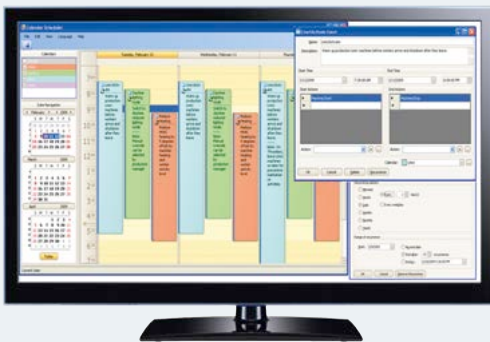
Calendar Scheduler

File Edit View Language Help

Calendars

Date Navigation

February

Tuesday, February 12

Wednesday, February 13

Today

Name

Description

Start Time

End Time

Start Actions

End Actions

Action

Calendar

OK

Cancel

Delete

Recurrence

Never

Daily

Weekly

Monthly

Yearly

OK

Cancel

Remove Recurrence